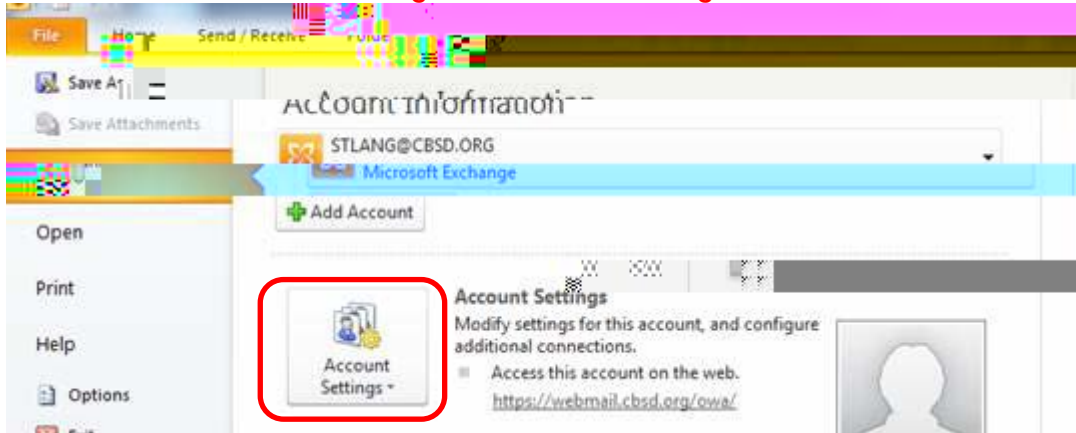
File
Home
Send / Receive
Folde

Save As
Save Attachments

Account Information

STLANG@CBSD.ORG
Microsoft Exchange

Add Account

Open
Print
Help
Options

Account Settings
Account Settings
Modify settings for this account, and configure additional connections.
Access this account on the web.
https://webmail.cbsd.org/owa/